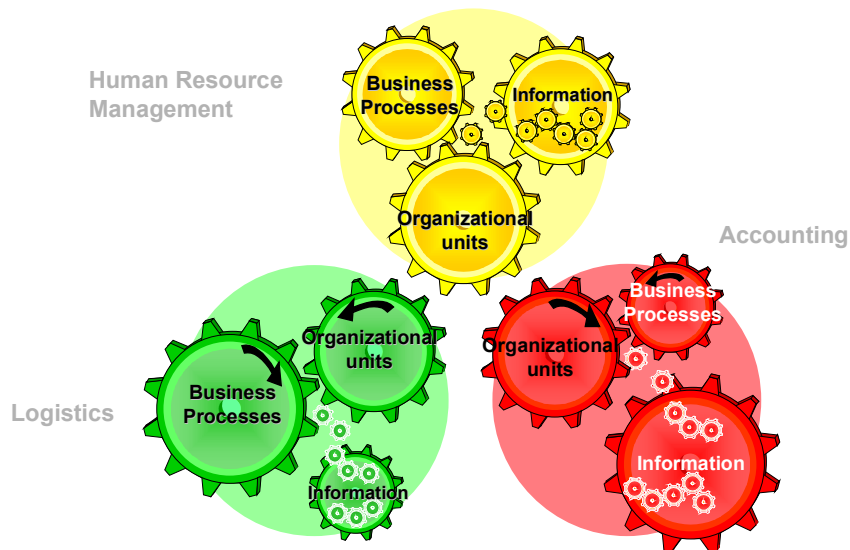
Human Resource Management

Business Processes

Information

Organizational units

Accounting

Business Processes

Organizational units

Information

Logistics

Organizational units

Business Processes

Information